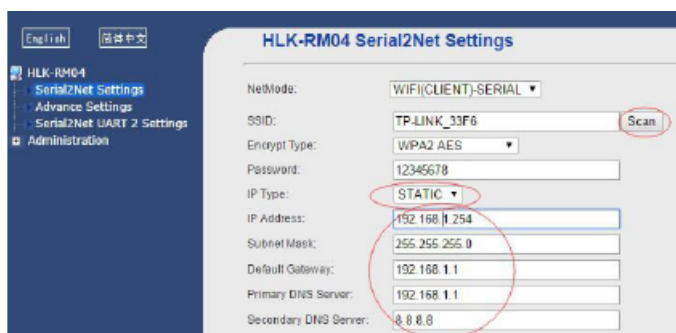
English 简体中文

HLK-RM04
Serial2Net Settings
Advance Settings
Serial2Net UART 2 Settings
Administration

HLK-RM04 Serial2Net Settings

| | |
|---|---|
| NetMode: | WIFI(CLIENT)-SERIAL ▼ |
| SSID: | TP-LINK_33F6 Scan |
| Encrypt Type: | WPA2 AES ▼ |
| Password: | 12345678 |
| IP Type: | STATIC ▼ |
| IP Address: | 192.168.1.254 |
| Subnet Mask: | 255.255.255.0 |
| Default Gateway: | 192.168.1.1 |
| Primary DNS Server: | 192.168.1.1 |
| Secondary DNS Server: | 8.8.8.8 |